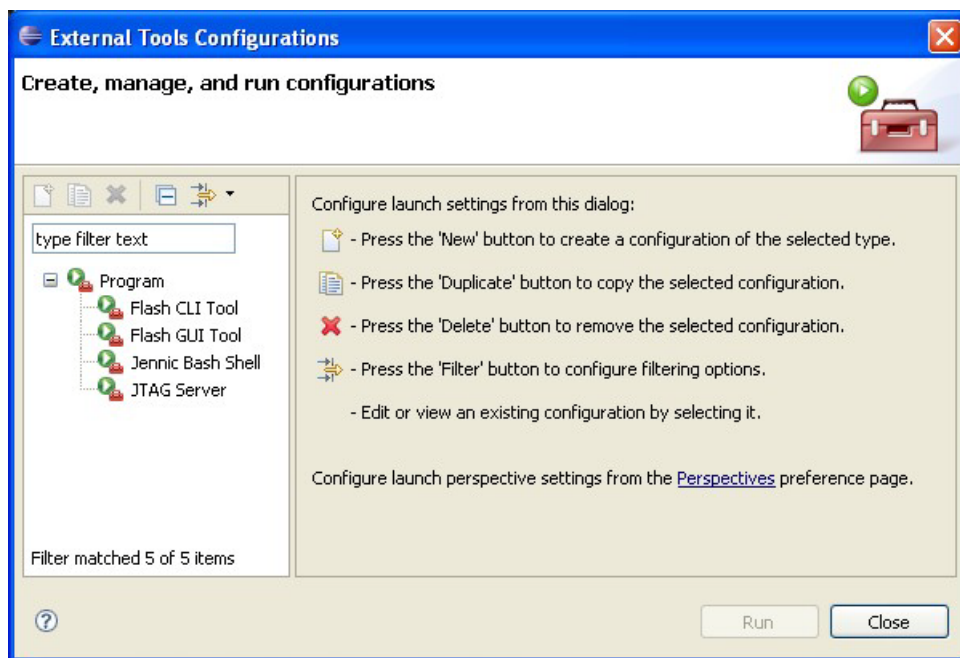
External Tools Configurations

Create, manage, and run configurations

type filter text

Program
Flash CLI Tool
Flash GUI Tool
Jennic Bash Shell
JTAG Server

Filter matched 5 of 5 items

Configure launch settings from this dialog:

- Press the 'New' button to create a configuration of the selected type.

- Press the 'Duplicate' button to copy the selected configuration.

- Press the 'Delete' button to remove the selected configuration.

- Press the 'Filter' button to configure filtering options.

- Edit or view an existing configuration by selecting it.

Configure launch perspective settings from the Perspectives preference page.

?

Run

Close